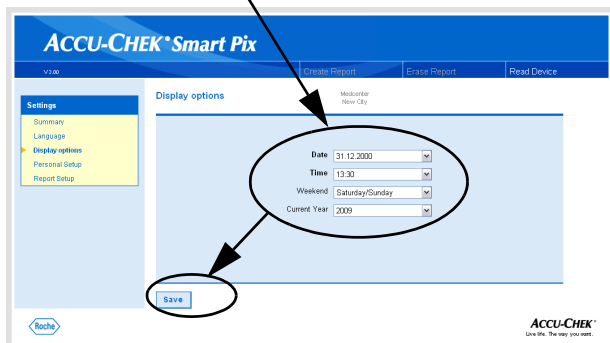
ACCU-CHEK® Smart Pix

V 3.00

Create Report | Erase Report | Read Device

Settings

Summary
Language
Display options
Personal Setup
Report Setup

Display options

Medcenter
New City

Date 31.12.2000
Time 13:30
Weekend Saturday/Sunday
Current Year 2009

Save

Roche

ACCU-CHEK®
Live life. The way you want.